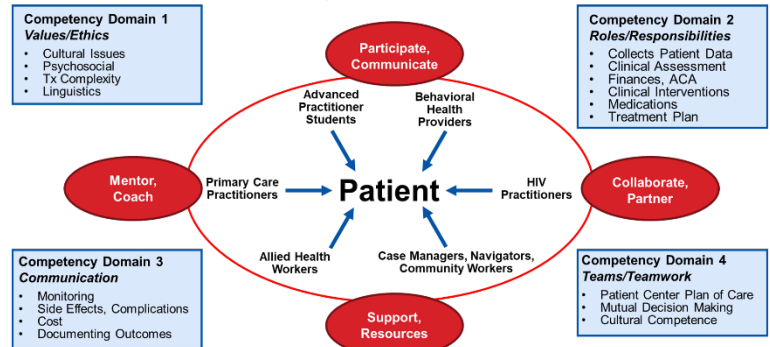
Competency Domain 1
*Values/Ethics*
- Cultural Issues
- Psychosocial
- Tx Complexity
- Linguistics

Participate, Communicate

Competency Domain 2
*Roles/Responsibilities*
- Collects Patient Data
- Clinical Assessment
- Finances, ACA
- Clinical Interventions
- Medications
- Treatment Plan

Advanced Practitioner Students

Behavioral Health Providers

Mentor, Coach

Primary Care Practitioners

Patient

HIV Practitioners

Collaborate, Partner

Allied Health Workers

Case Managers, Navigators, Community Workers

Competency Domain 3
*Communication*
- Monitoring
- Side Effects, Complications
- Cost
- Documenting Outcomes

Support, Resources

Competency Domain 4
*Teams/Teamwork*
- Patient Center Plan of Care
- Mutual Decision Making
- Cultural Competence